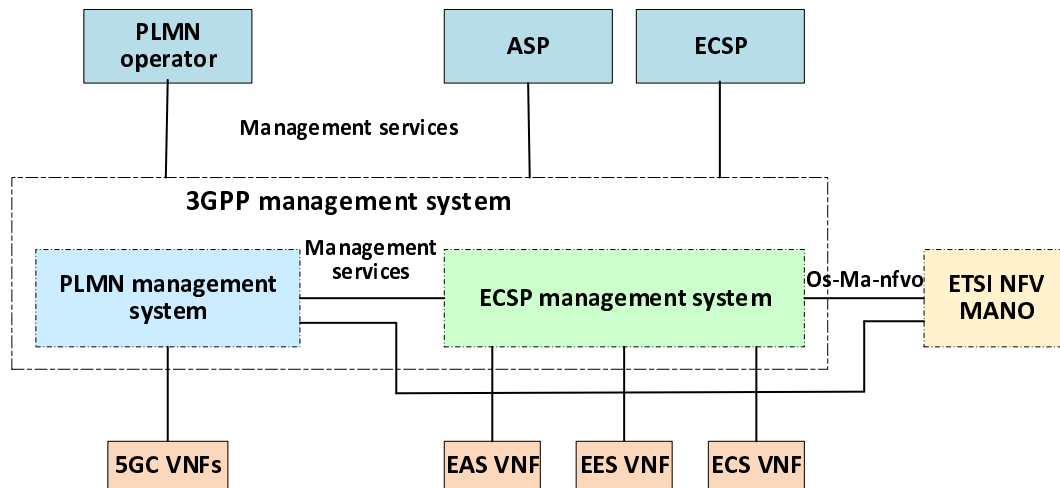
PLMN operator

ASP

ECSP

Management services

3GPP management system

Management services

PLMN management system

ECSP management system

Os-Ma-nfvo

ETSI NFV MANO

5GC VNFs

EAS VNF

EES VNF

ECS VNF